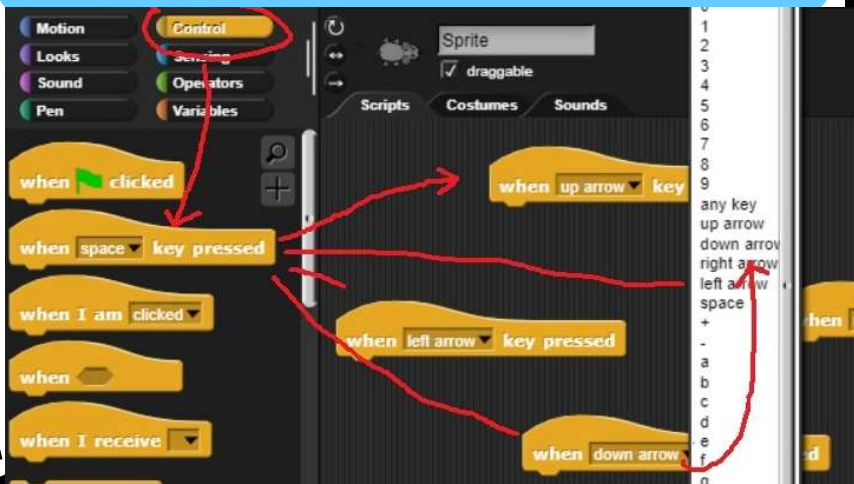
Motion
Control
Looks
Sensing
Sound
Operators
Pen
Variables

Sprite
draggable
Scripts
Costumes
Sounds

when clicked
when space key pressed
when I am clicked
when
when I receive

when up arrow key
when left arrow key pressed
when down arrow
hen
d

0
1
2
3
4
5
6
7
8
9
any key
up arrow
down arrow
right arrow
left arrow
space
+
-
a
b
c
d
e
f
g